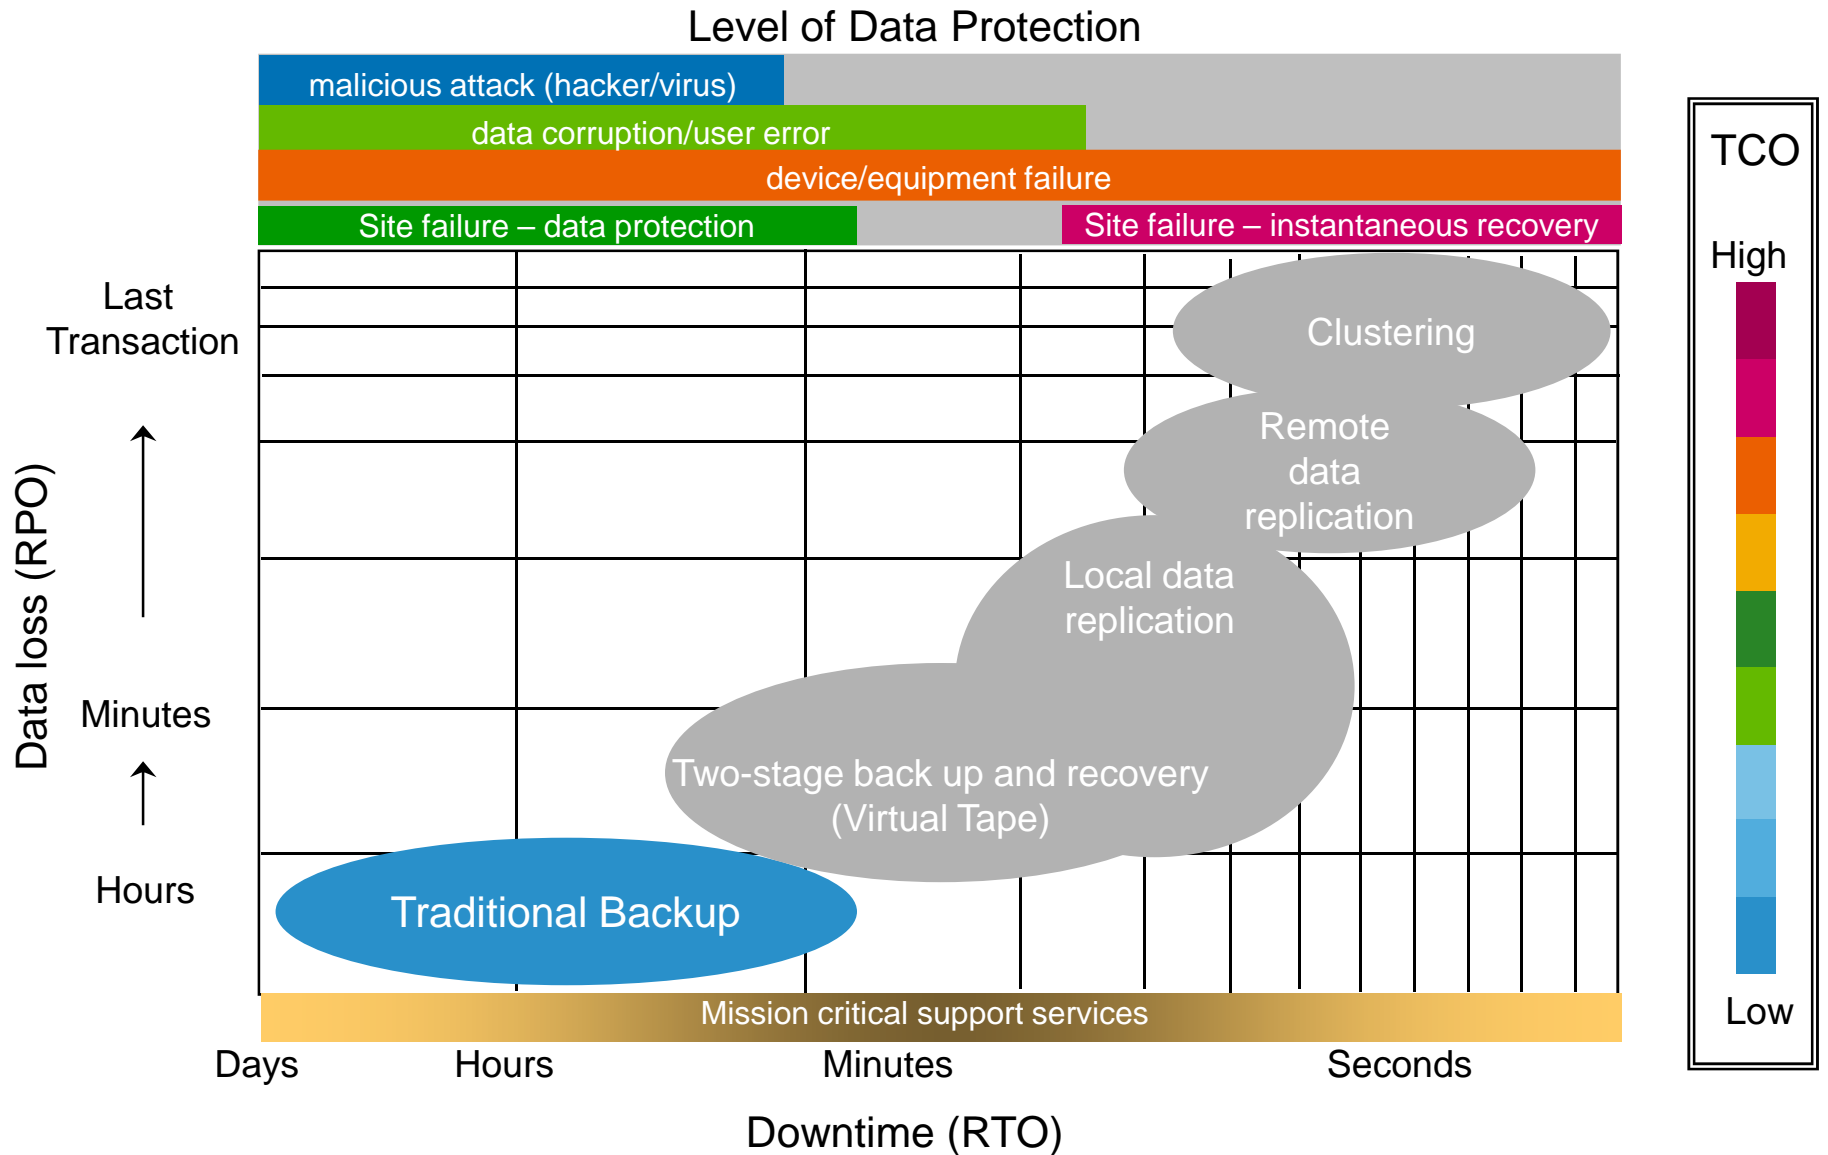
Level of Data Protection

malicious attack (hacker/virus)

data corruption/user error

device/equipment failure

Site failure – data protection

Site failure – instantaneous recovery

TCO

High

Low

Last Transaction

Minutes

Hours

Data loss (RPO)

Clustering

Remote data replication

Local data replication

Two-stage back up and recovery (Virtual Tape)

Traditional Backup

Mission critical support services

Days

Hours

Minutes

Seconds

Downtime (RTO)